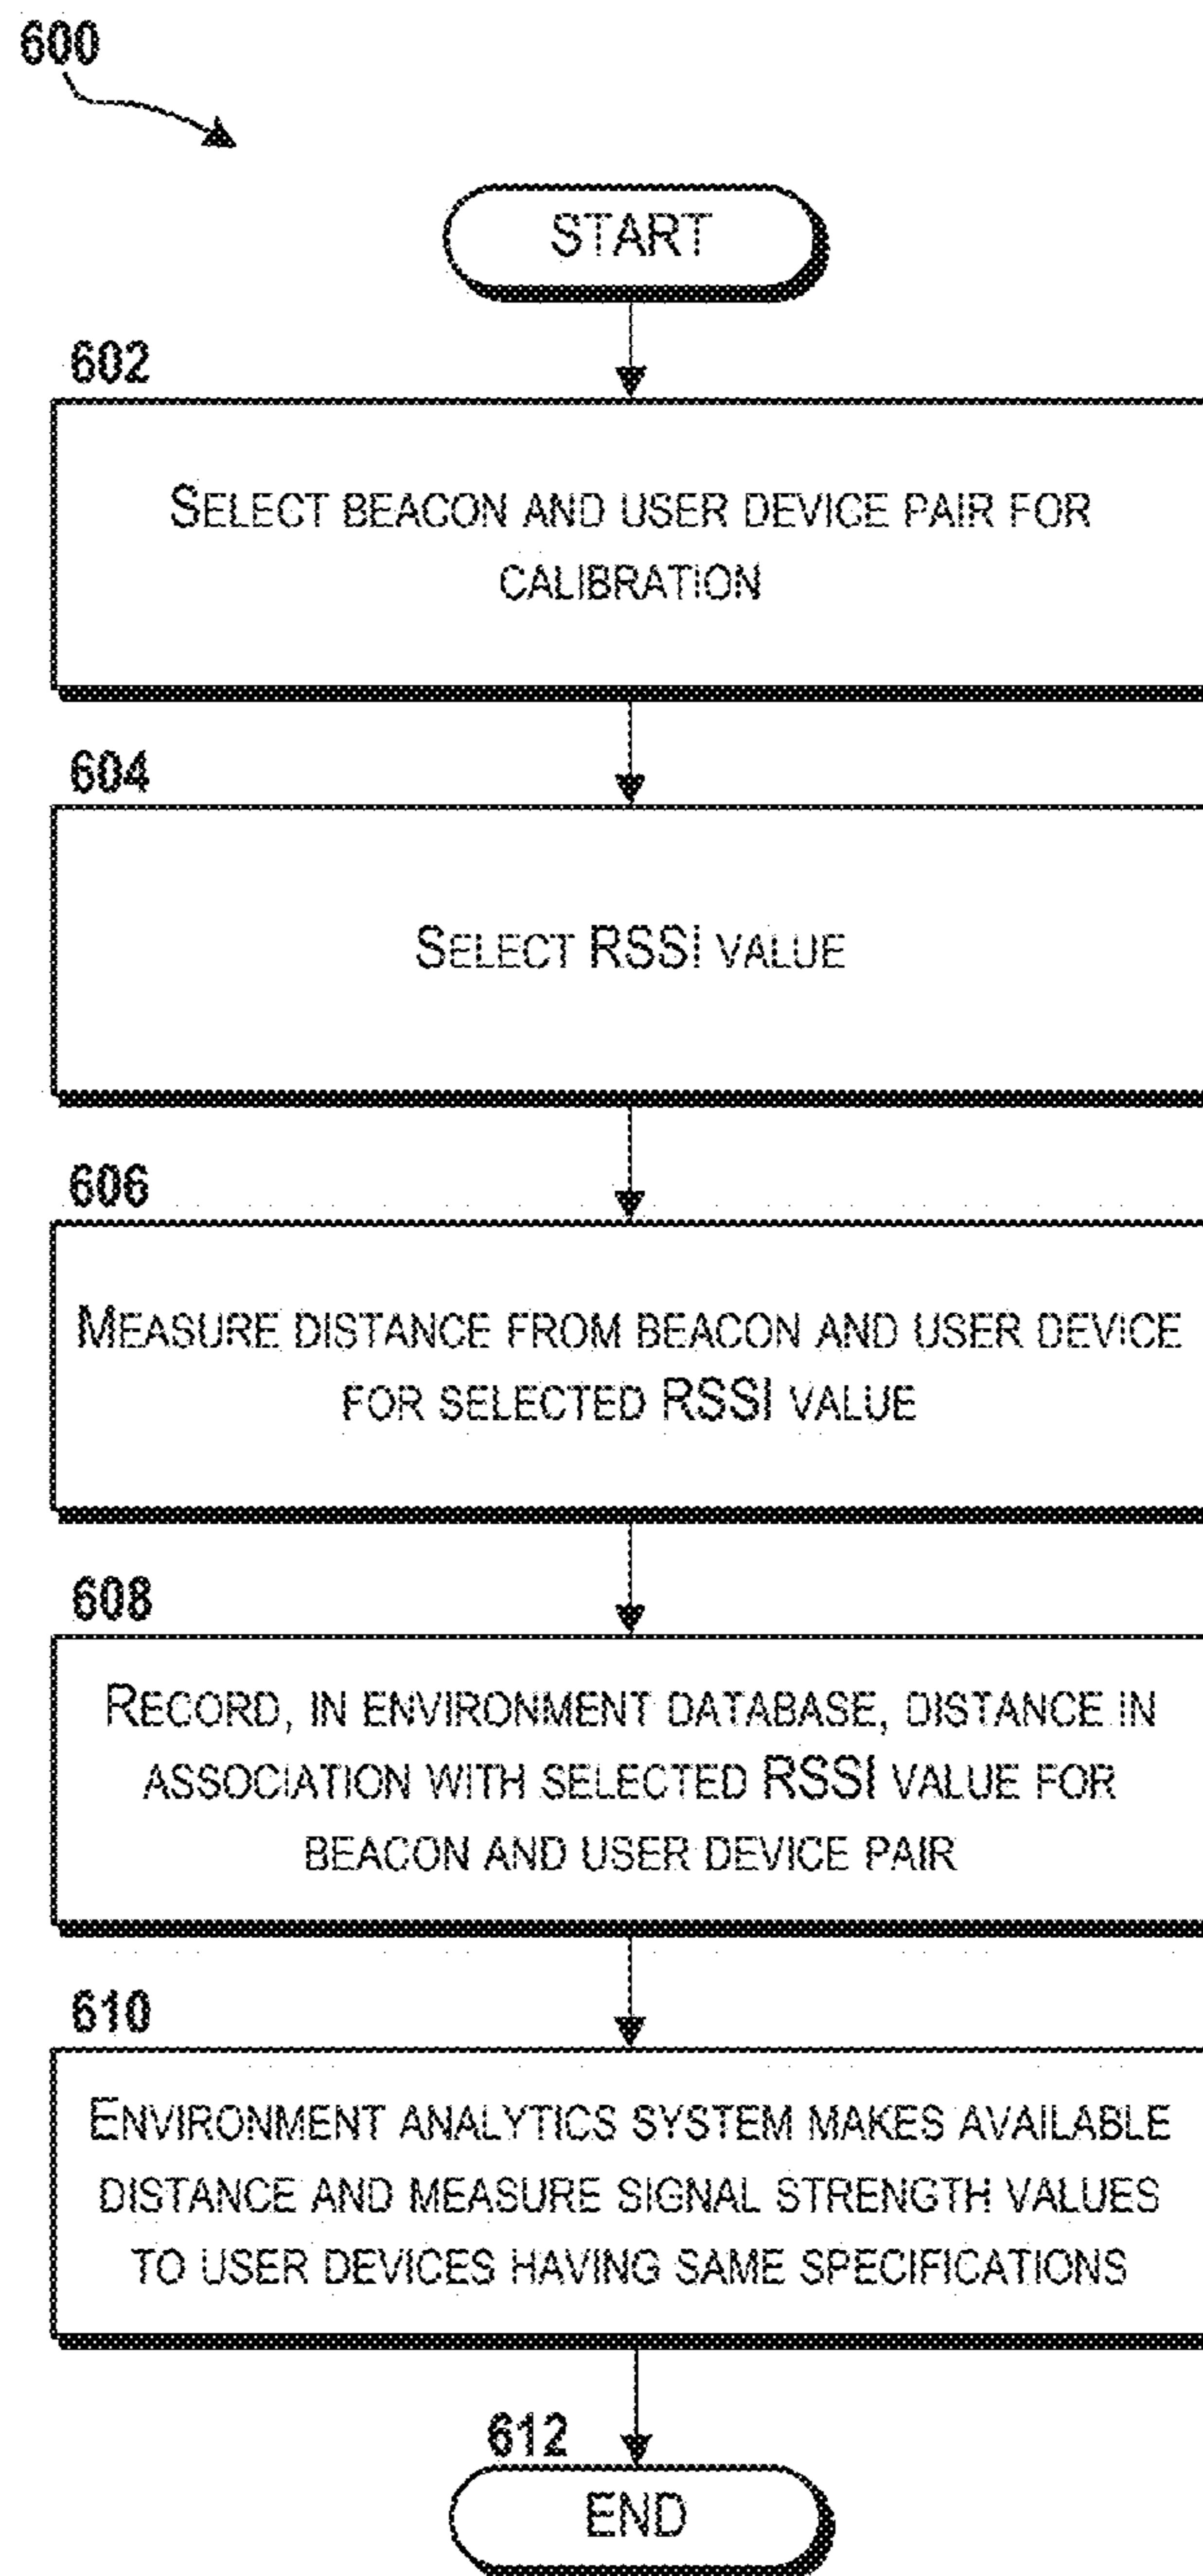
600

START

602

SELECT BEACON AND USER DEVICE PAIR FOR CALIBRATION

604

SELECT RSSI VALUE

606

MEASURE DISTANCE FROM BEACON AND USER DEVICE FOR SELECTED RSSI VALUE

608

RECORD, IN ENVIRONMENT DATABASE, DISTANCE IN ASSOCIATION WITH SELECTED RSSI VALUE FOR BEACON AND USER DEVICE PAIR

610

ENVIRONMENT ANALYTICS SYSTEM MAKES AVAILABLE DISTANCE AND MEASURE SIGNAL STRENGTH VALUES TO USER DEVICES HAVING SAME SPECIFICATIONS

612

END